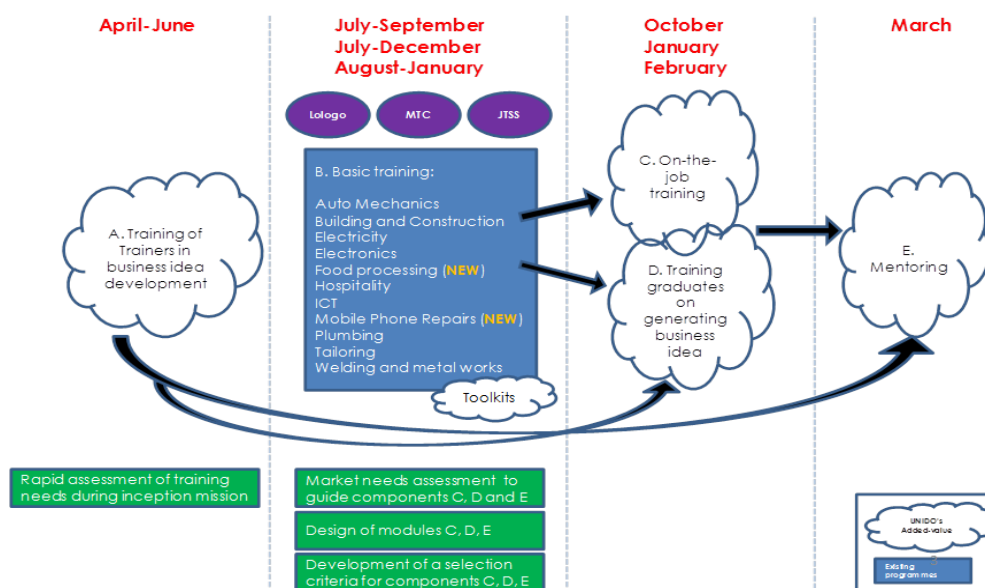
April-June

July-September
July-December
August-January

October
January
February

March

Lologo

MTC

JTSS

A. Training of Trainers in business idea development

B. Basic training:

Auto Mechanics
Building and Construction
Electricity
Electronics
Food processing (NEW)
Hospitality
ICT
Mobile Phone Repairs (NEW)
Plumbing
Tailoring
Welding and metal works

Toolkits

C. On-the-job training

D. Training graduates on generating business idea

E. Mentoring

Rapid assessment of training needs during inception mission

Market needs assessment to guide components C, D and E

Design of modules C, D, E

Development of a selection criteria for components C, D, E

UNIDO's Added-value

Existing programmes